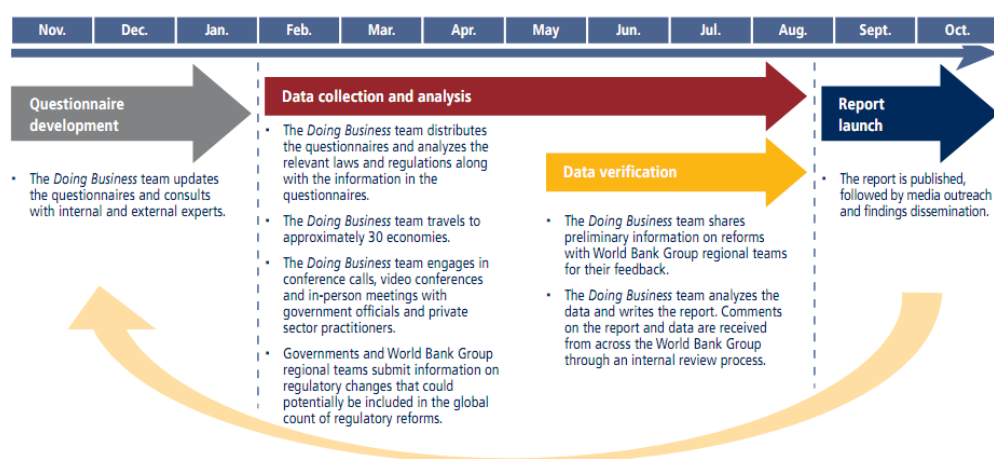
| Nov. | Dec. | Jan. | Feb. | Mar. | Apr. | May | Jun. | Jul. | Aug. | Sept. | Oct. |
|---|---|---|---|---|---|---|---|---|---|---|---|

Questionnaire development

• The Doing Business team updates the questionnaires and consults with internal and external experts.

Data collection and analysis

• The Doing Business team distributes the questionnaires and analyzes the relevant laws and regulations along with the information in the questionnaires.

• The Doing Business team travels to approximately 30 economies.

• The Doing Business team engages in conference calls, video conferences and in-person meetings with government officials and private sector practitioners.

• Governments and World Bank Group regional teams submit information on regulatory changes that could potentially be included in the global count of regulatory reforms.

Data verification

• The Doing Business team shares preliminary information on reforms with World Bank Group regional teams for their feedback.

• The Doing Business team analyzes the data and writes the report. Comments on the report and data are received from across the World Bank Group through an internal review process.

Report launch

• The report is published, followed by media outreach and findings dissemination.